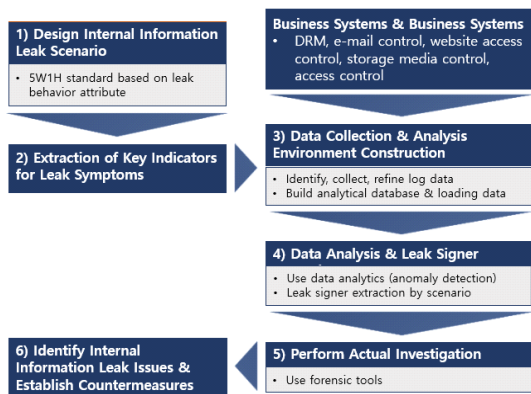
1) Design Internal Information Leak Scenario

• 5W1H standard based on leak behavior attribute

2) Extraction of Key Indicators for Leak Symptoms

Business Systems & Business Systems

• DRM, e-mail control, website access control, storage media control, access control

3) Data Collection & Analysis Environment Construction

• Identify, collect, refine log data
• Build analytical database & loading data

4) Data Analysis & Leak Signer

• Use data analytics (anomaly detection)
• Leak signer extraction by scenario

6) Identify Internal Information Leak Issues & Establish Countermeasures

5) Perform Actual Investigation

• Use forensic tools